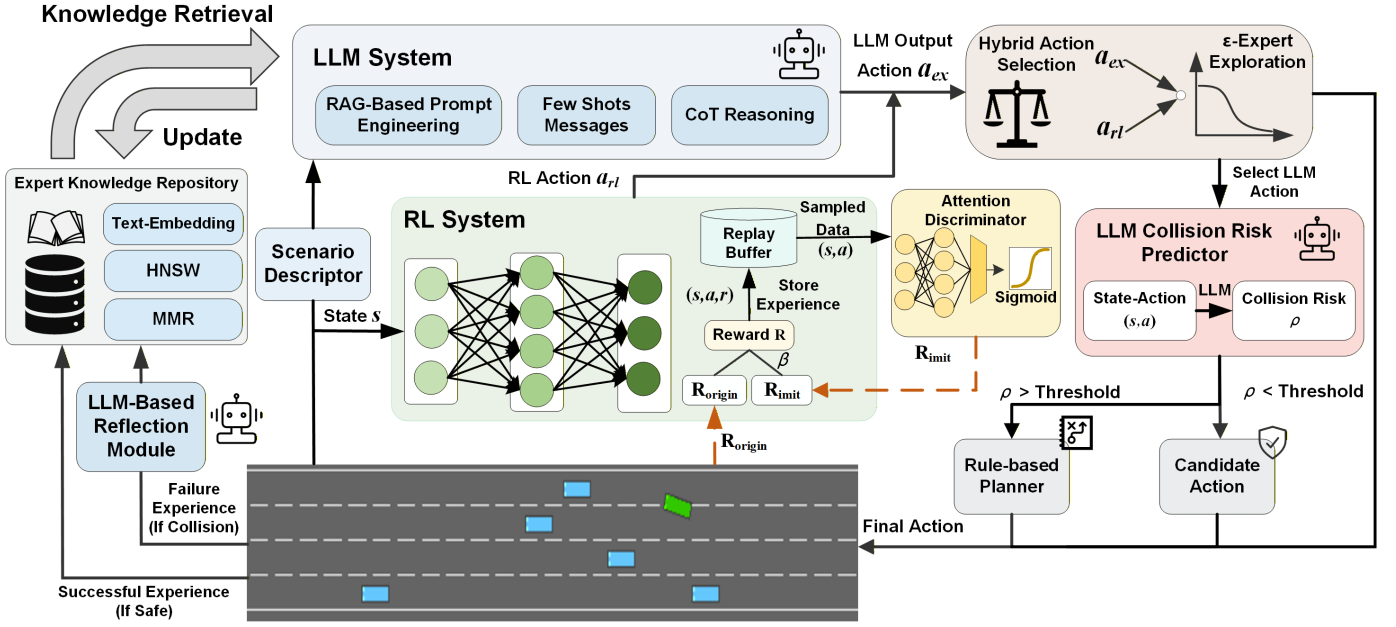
Knowledge Retrieval

Update

LLM System

RAG-Based Prompt Engineering

Few Shots Messages

CoT Reasoning

LLM Output Action $a_{ex}$

Hybrid Action Selection

$a_{ex}$

$a_{rl}$

ε-Expert Exploration

Expert Knowledge Repository

Text-Embedding

HNSW

MMR

RL Action $a_{rl}$

Scenario Descriptor

RL System

Replay Buffer

Sampled Data $(s,a)$

$(s,a,r)$

Store Experience

Reward R

$\beta$

$R_{origin}$

$R_{imit}$

Attention Discriminator

Sigmoid

$R_{imit}$

Select LLM Action

LLM Collision Risk Predictor

State-Action $(s,a)$

LLM

Collision Risk $\rho$

State $s$

LLM-Based Reflection Module

$R_{origin}$

$\rho$ > Threshold

$\rho$ < Threshold

Rule-based Planner

Candidate Action

Failure Experience (If Collision)

Final Action

Successful Experience (If Safe)